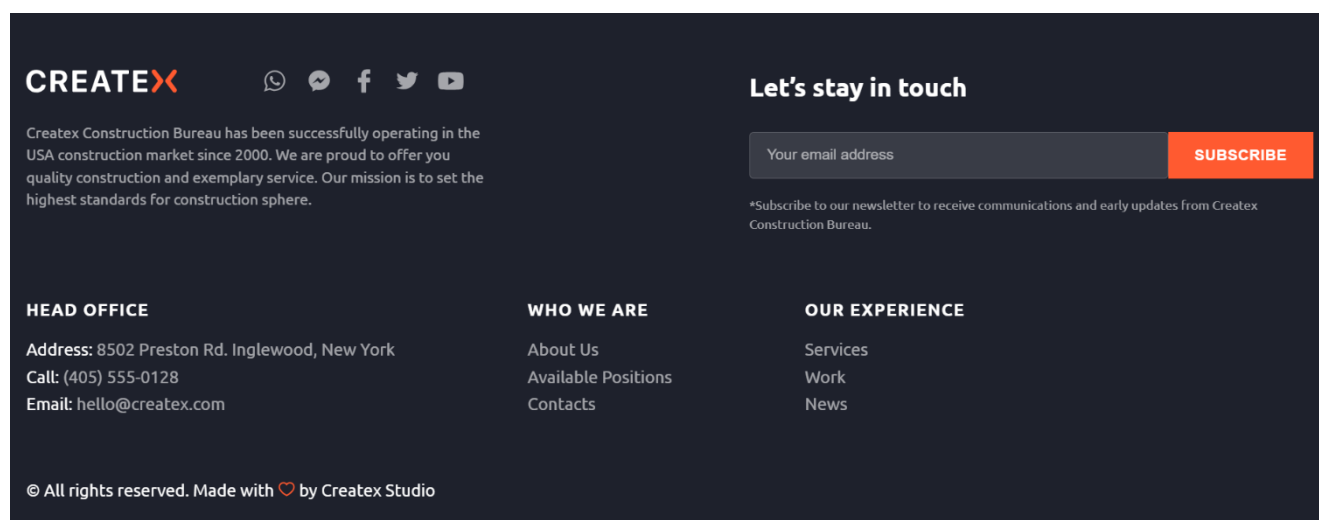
CREATEX

Createx Construction Bureau has been successfully operating in the USA construction market since 2000. We are proud to offer you quality construction and exemplary service. Our mission is to set the highest standards for construction sphere.

Let’s stay in touch

Your email address

SUBSCRIBE

*Subscribe to our newsletter to receive communications and early updates from Createx Construction Bureau.

HEAD OFFICE

Address: 8502 Preston Rd. Inglewood, New York
Call: (405) 555-0128
Email: hello@createx.com

WHO WE ARE

About Us
Available Positions
Contacts

OUR EXPERIENCE

Services
Work
News

© All rights reserved. Made with ♡ by Createx Studio